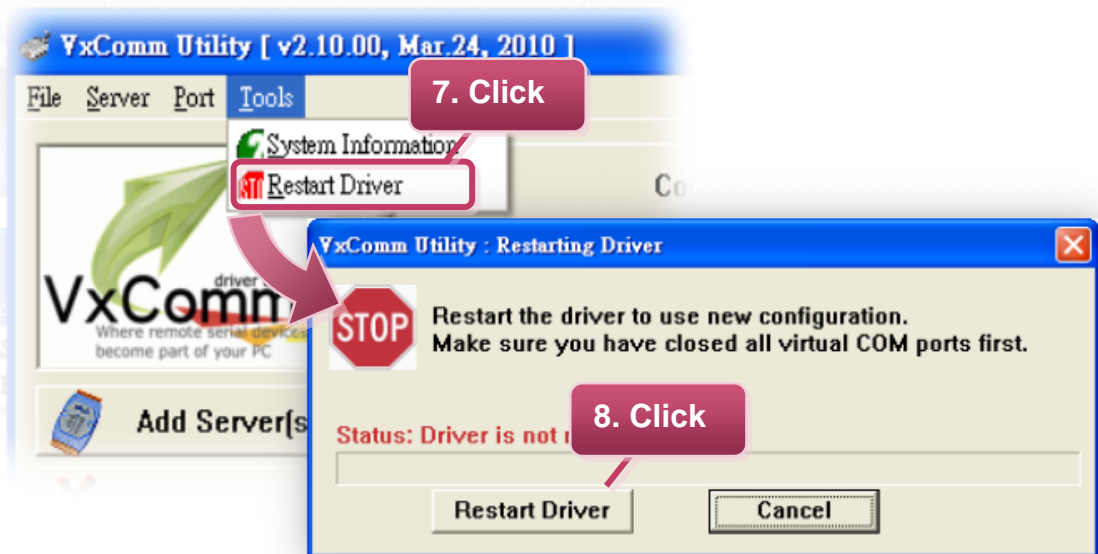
VxComm Utility [ v2.10.00, Mar.24, 2010 ]

File Server Port Tools

7. Click

System Information

Restart Driver

Co

VxComm

driver

Where remote serial devices become part of your PC

Add Server(s

VxComm Utility : Restarting Driver

STOP

Restart the driver to use new configuration.
Make sure you have closed all virtual COM ports first.

8. Click

Status: Driver is not r

Restart Driver

Cancel